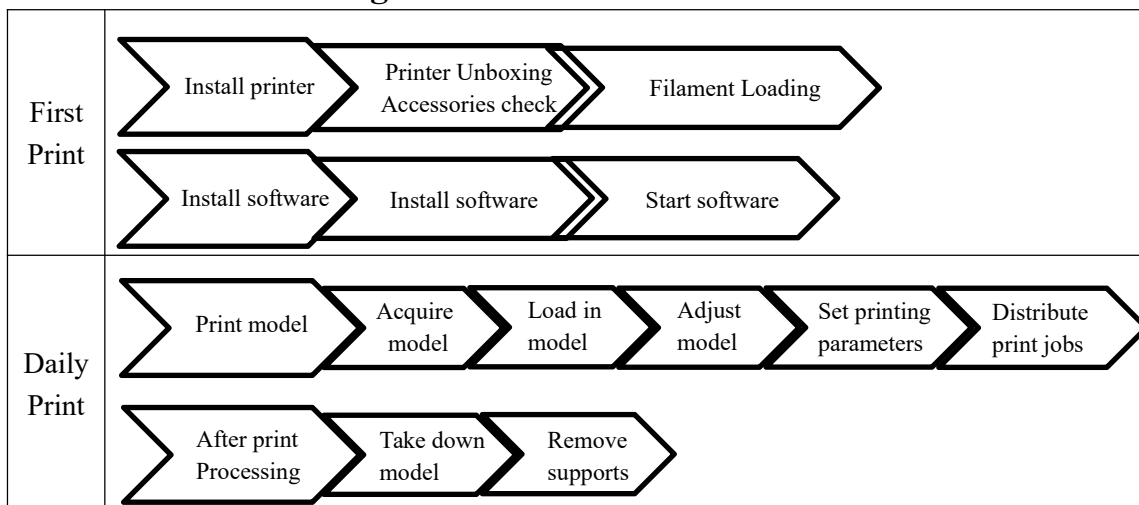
| First Print | Install printer → Printer Unboxing Accessories check → Filament Loading |
|---|---|
| | Install software → Install software → Start software |
| Daily Print | Print model → Acquire model → Load in model → Adjust model → Set printing parameters → Distribute print jobs |
| | After print Processing → Take down model → Remove supports |